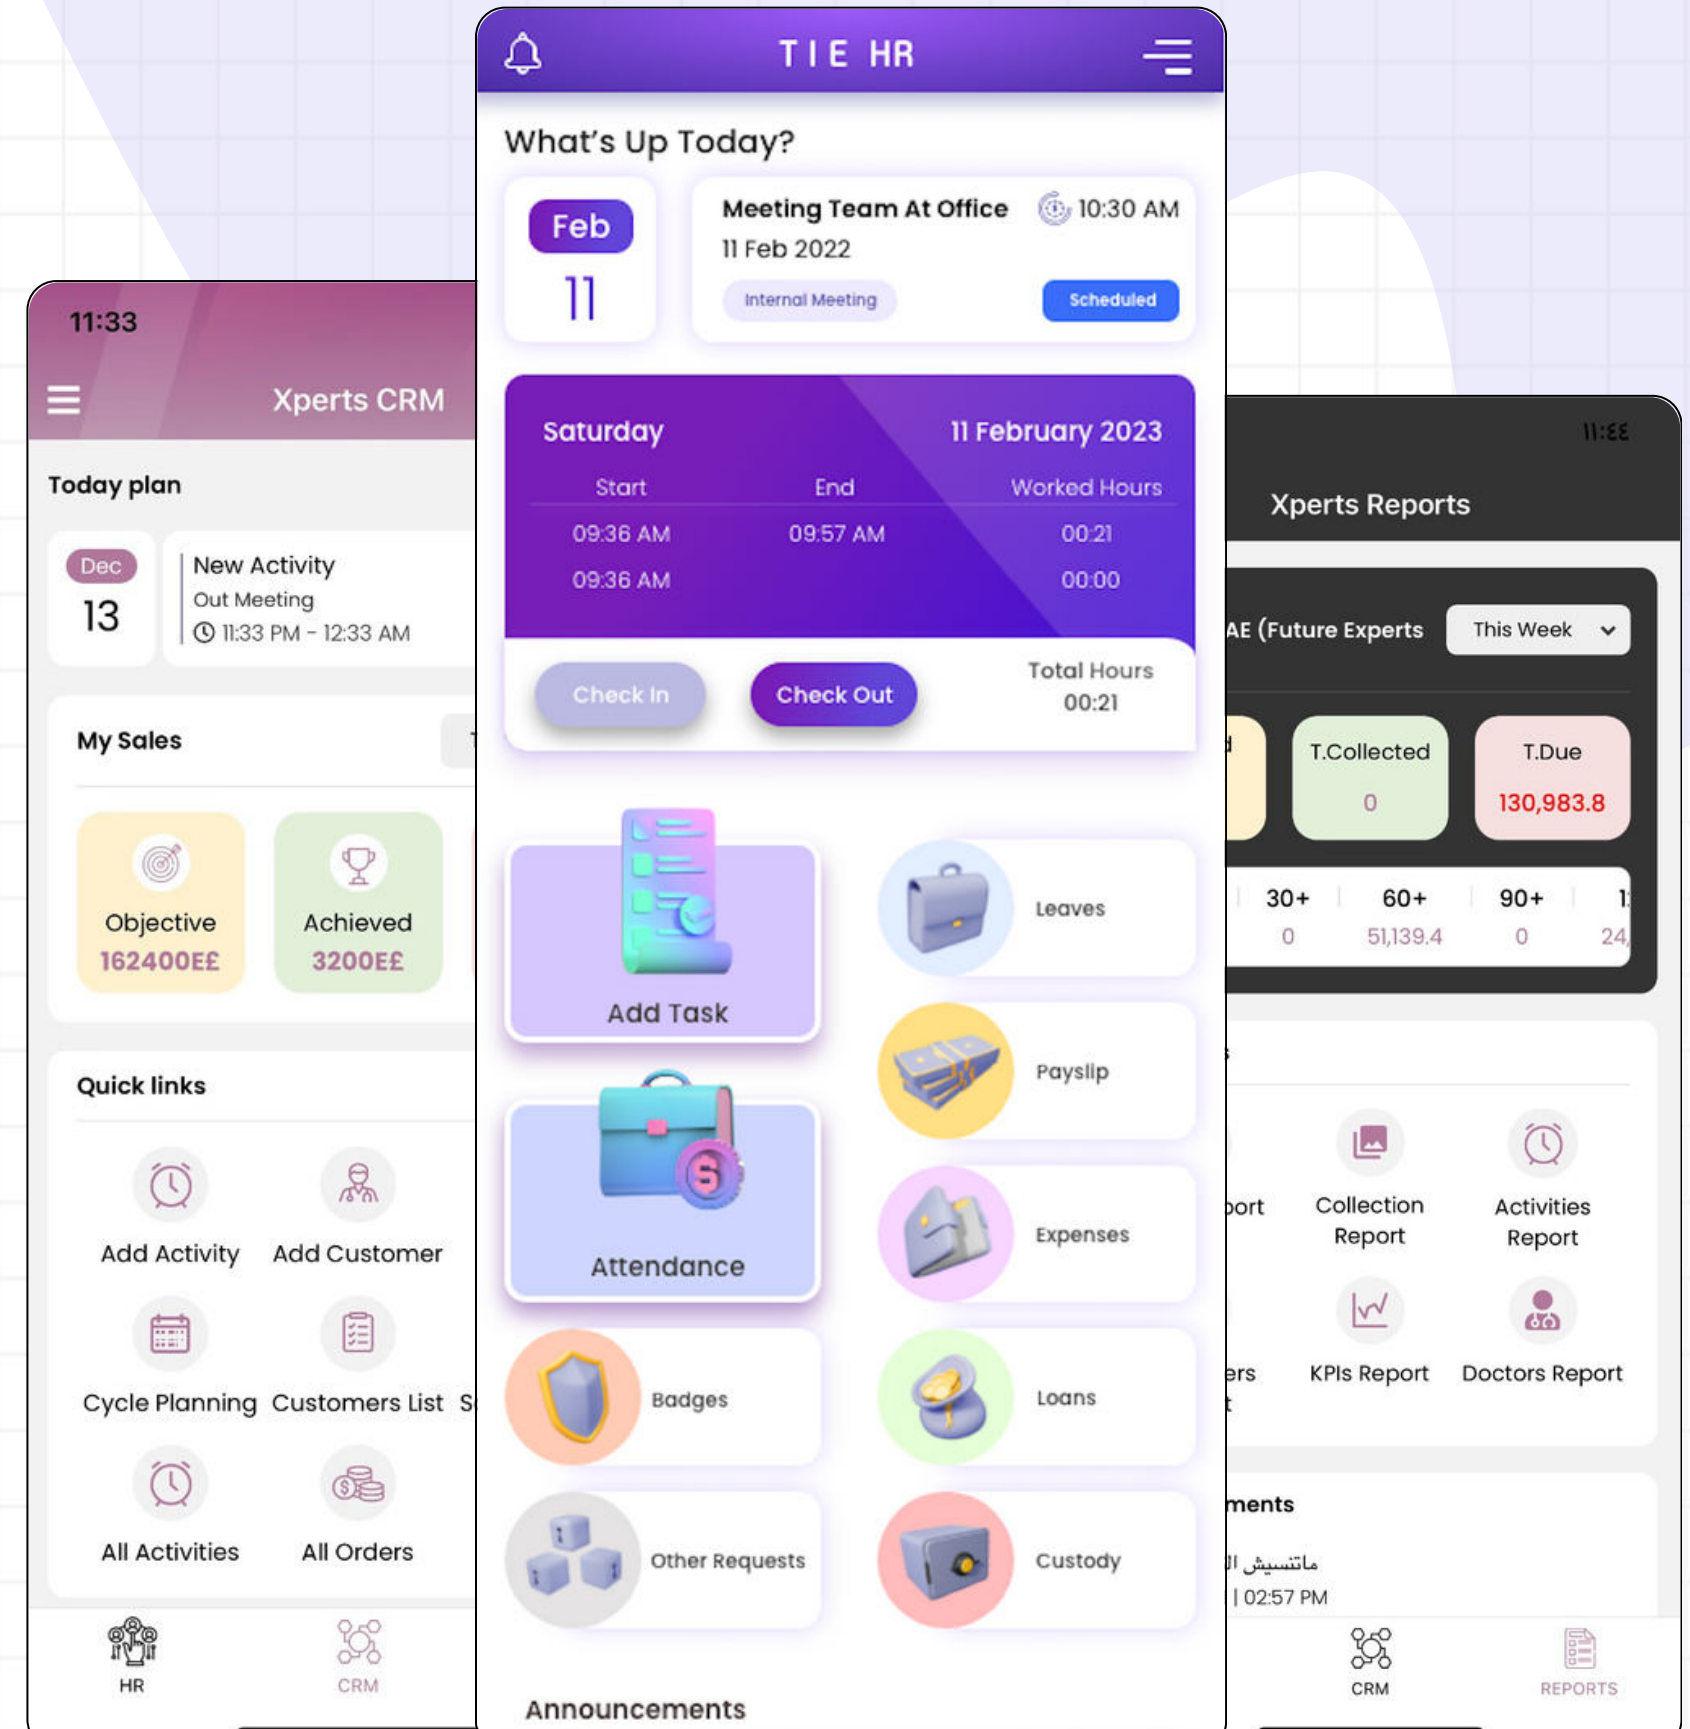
11:33

Xperts CRM

Today plan

Dec
13

New Activity
Out Meeting
11:33 PM - 12:33 AM

My Sales

Objective
162400E£

Achieved
3200E£

Quick links

Add Activity
Add Customer
Cycle Planning
Customers List
All Activities
All Orders

HR
CRM

TIE HR

What's Up Today?

Feb
11

Meeting Team At Office
10:30 AM
11 Feb 2022
Internal Meeting
Scheduled

Saturday
11 February 2023

| Start | End | Worked Hours |
|---|---|---|
| 09:36 AM | 09:57 AM | 00:21 |
| 09:36 AM | | 00:00 |

Check In
Check Out
Total Hours
00:21

Add Task
Leaves
Payslip
Attendance
Expenses
Badges
Loans
Other Requests
Custody

Announcements

١١:٤٤

Xperts Reports

AE (Future Experts
This Week

T.Collected
0

T.Due
130,983.8

| 30+ | 60+ | 90+ |
|---|---|---|
| 0 | 51,139.4 | 0 |

Collection Report
Activities Report
KPIs Report
Doctors Report

ments

ماتسيش اا
| 02:57 PM

CRM
REPORTS